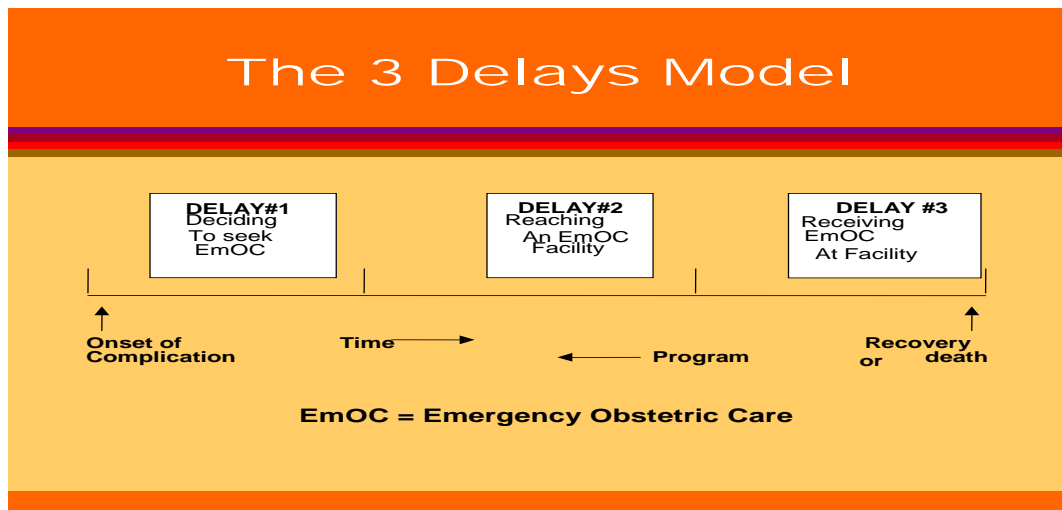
The 3 Delays Model

DELAY#1
Deciding
To seek
EmOC

DELAY#2
Reaching
An EmOC
Facility

DELAY #3
Receiving
EmOC
At Facility

Onset of
Complication

Time

Program

Recovery
or death

EmOC = Emergency Obstetric Care